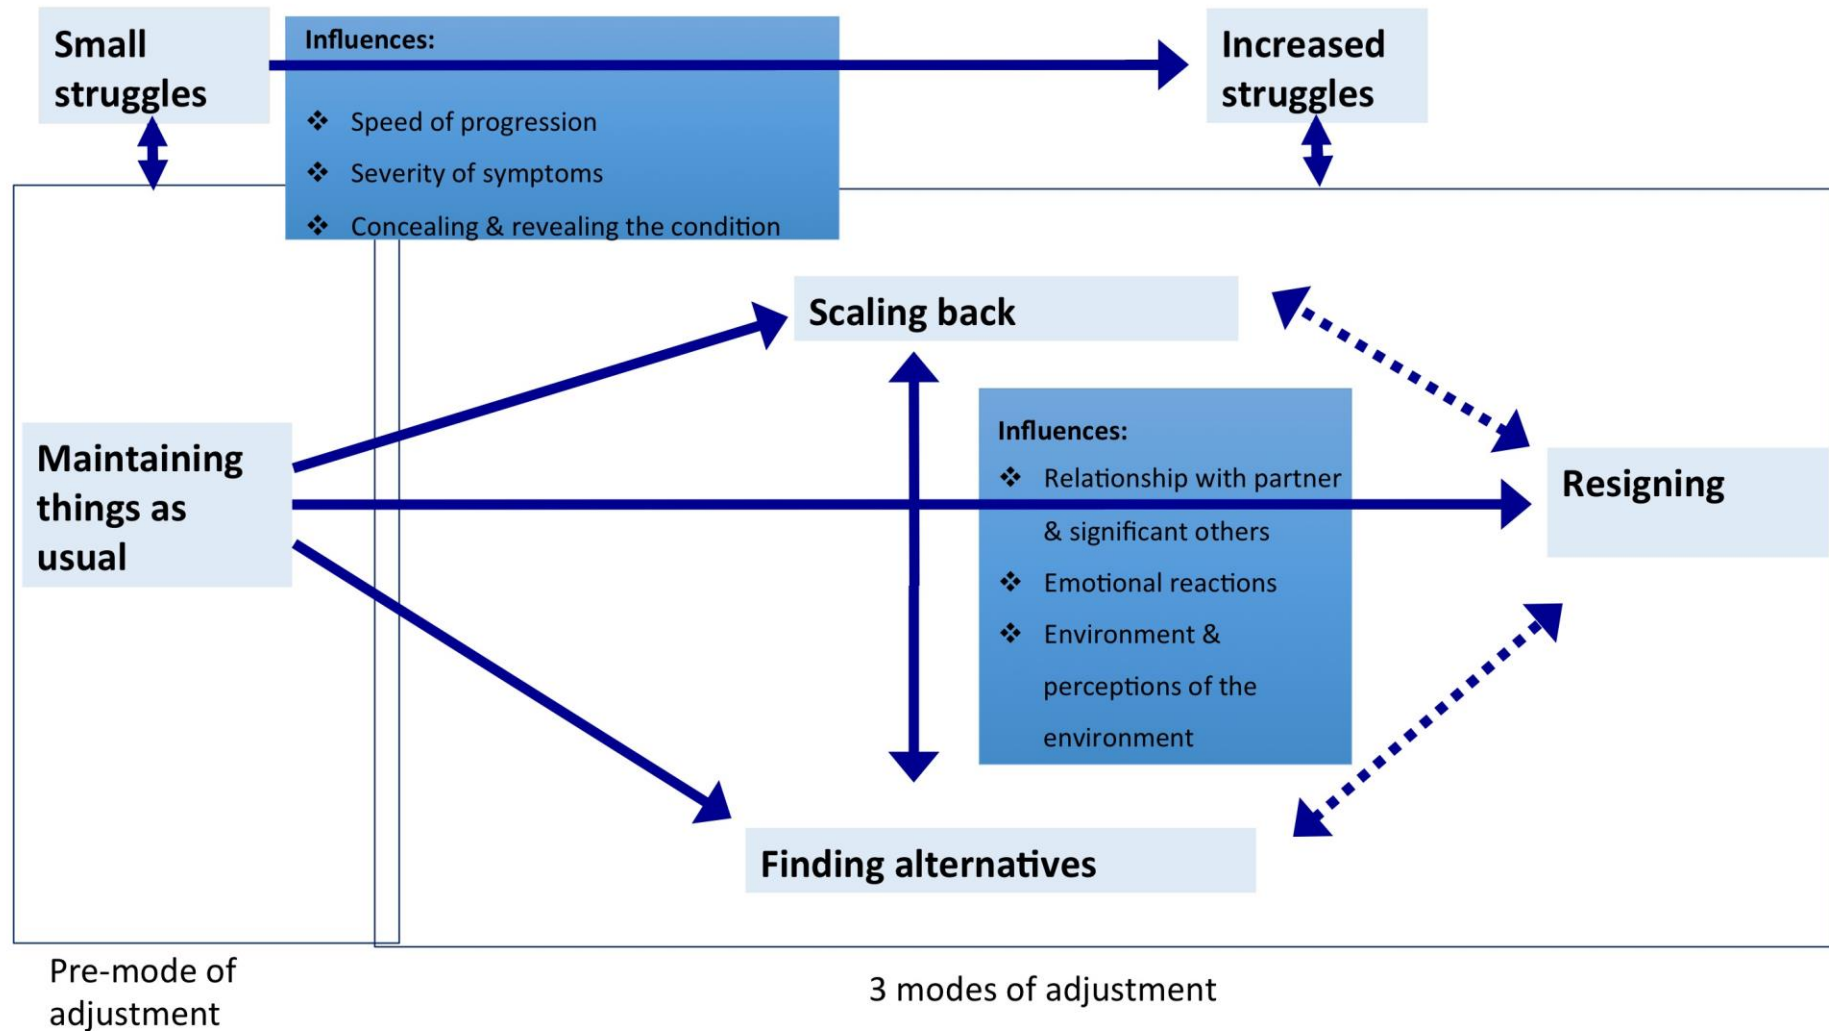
Small struggles

Influences:

❖ Speed of progression

❖ Severity of symptoms

❖ Concealing & revealing the condition

Increased struggles

Scaling back

Maintaining things as usual

Influences:

❖ Relationship with partner & significant others

❖ Emotional reactions

❖ Environment & perceptions of the environment

Resigning

Finding alternatives

Pre-mode of adjustment

3 modes of adjustment